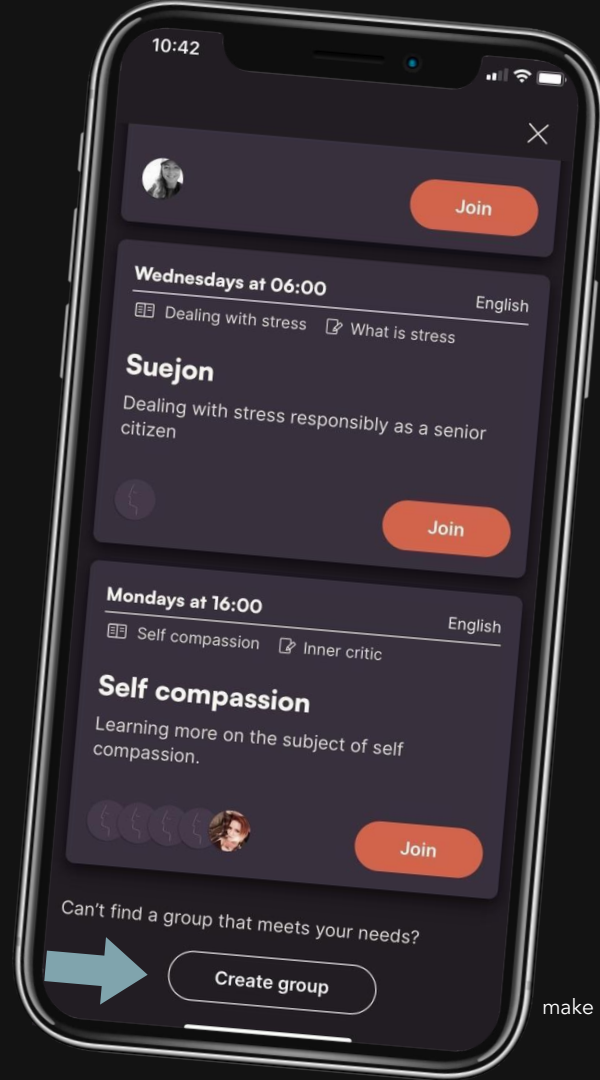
10:42

Join

Wednesdays at 06:00
English
Dealing with stress
What is stress

Suejon
Dealing with stress responsibly as a senior citizen

Join

Mondays at 16:00
English
Self compassion
Inner critic

Self compassion
Learning more on the subject of self compassion.

Join

Can't find a group that meets your needs?

Create group

make